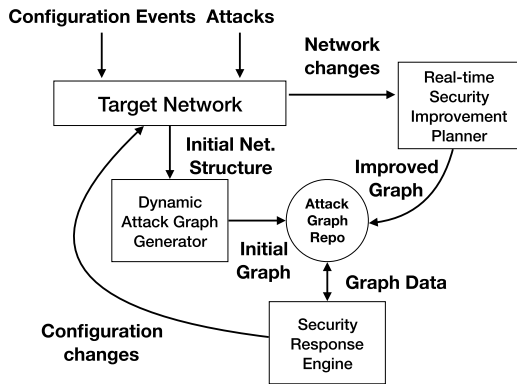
Configuration Events Attacks

Network changes

Target Network

Real-time Security Improvement Planner

Initial Net. Structure

Improved Graph

Dynamic Attack Graph Generator

Attack Graph Repo

Initial Graph

Graph Data

Configuration changes

Security Response Engine